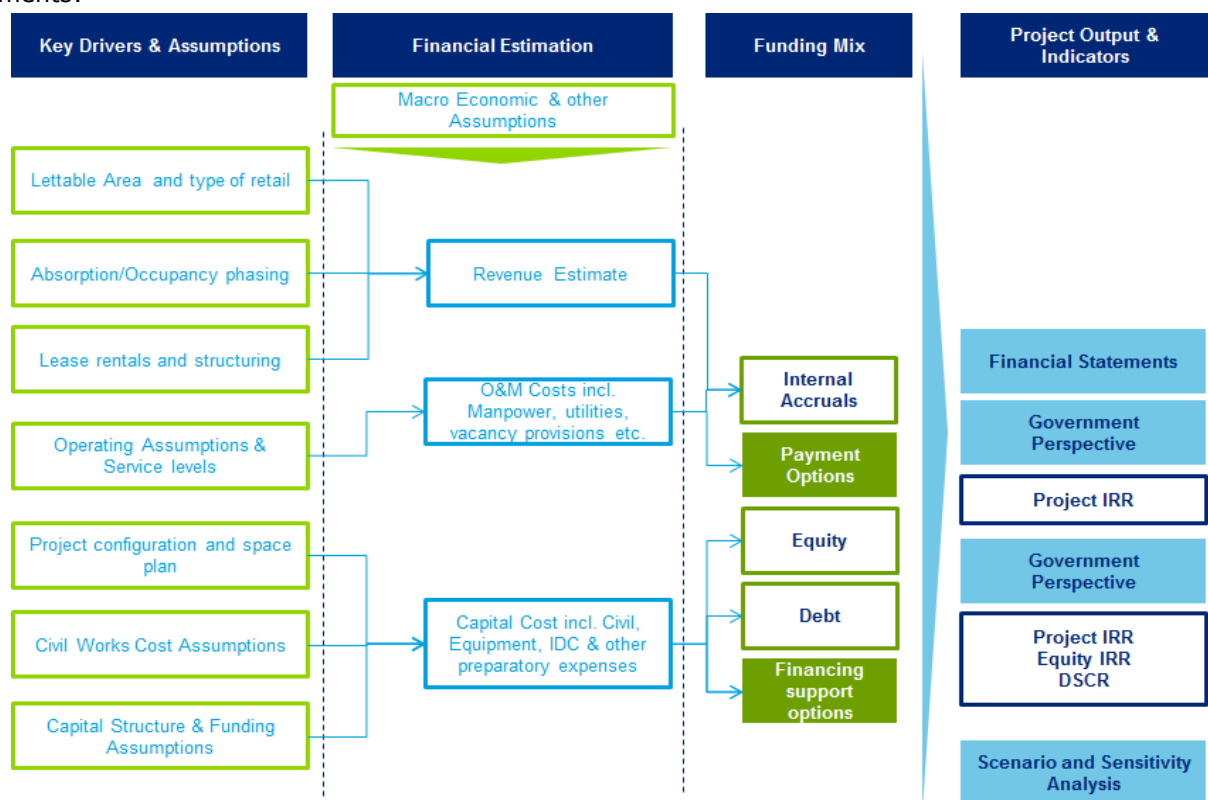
ments:

Key Drivers & Assumptions

Financial Estimation

Funding Mix

Project Output & Indicators

Macro Economic & other Assumptions

Lettable Area and type of retail

Absorption/Occupancy phasing

Lease rentals and structuring

Operating Assumptions & Service levels

Project configuration and space plan

Civil Works Cost Assumptions

Capital Structure & Funding Assumptions

Revenue Estimate

O&M Costs incl. Manpower, utilities, vacancy provisions etc.

Capital Cost incl. Civil, Equipment, IDC & other preparatory expenses

Internal Accruals

Payment Options

Equity

Debt

Financing support options

Financial Statements

Government Perspective

Project IRR

Government Perspective

Project IRR
Equity IRR
DSCR

Scenario and Sensitivity Analysis